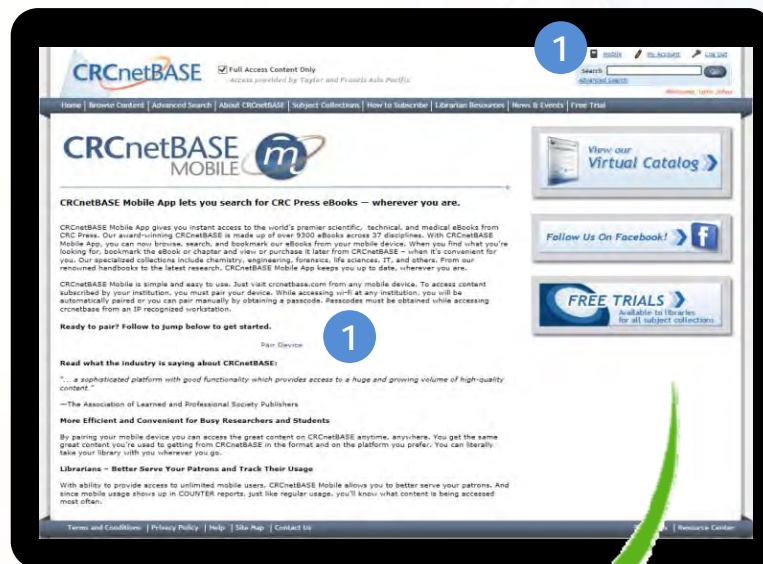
CRCnetBASE

Full Access Content Only
Access provided by Taylor and Francis Asia Pacific

1

Mobile My Account Log Out

Search Go
advanced search

Welcome, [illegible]

Home | Browse Content | Advanced Search | About CRCnetBASE | Subject Collections | How to Subscribe | Librarian Resources | News & Events | Free Trial

CRCnetBASE MOBILE

CRCnetBASE Mobile App lets you search for CRC Press eBooks — wherever you are.

CRCnetBASE Mobile App gives you instant access to the world's premier scientific, technical, and medical eBooks from CRC Press. Our award-winning CRCnetBASE is made up of over 9300 eBooks across 37 disciplines. With CRCnetBASE Mobile App, you can now browse, search, and bookmark our eBooks from your mobile device. When you find what you're looking for, bookmark the eBook or chapter and view or purchase it later from CRCnetBASE – when it's convenient for you. Our specialized collections include chemistry, engineering, forensics, life sciences, IT, and others. From our renowned handbooks to the latest research, CRCnetBASE Mobile App keeps you up to date, wherever you are.

CRCnetBASE Mobile is simple and easy to use. Just visit crcnetbase.com from any mobile device. To access content subscribed by your institution, you must pair your device. While accessing wi-fi at any institution, you will be automatically paired or you can pair manually by obtaining a passcode. Passcodes must be obtained while accessing crcnetbase from an IP recognized workstation.

Ready to pair? Follow to jump below to get started.

Pair Device

1

Read what the industry is saying about CRCnetBASE:

"... a sophisticated platform with good functionality which provides access to a huge and growing volume of high-quality content."

—The Association of Learned and Professional Society Publishers

More Efficient and Convenient for Busy Researchers and Students

By pairing your mobile device you can access the great content on CRCnetBASE anytime, anywhere. You get the same great content you're used to getting from CRCnetBASE in the format and on the platform you prefer. You can literally take your library with you wherever you go.

Librarians – Better Serve Your Patrons and Track Their Usage

With ability to provide access to unlimited mobile users, CRCnetBASE Mobile allows you to better serve your patrons. And since mobile usage shows up in COUNTER reports, just like regular usage, you'll know what content is being accessed most often.

View our Virtual Catalog

Follow Us On Facebook!

FREE TRIALS
Available to libraries for all subject collections

Terms and Conditions | Privacy Policy | Help | Site Map | Contact Us

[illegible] | Resource Center